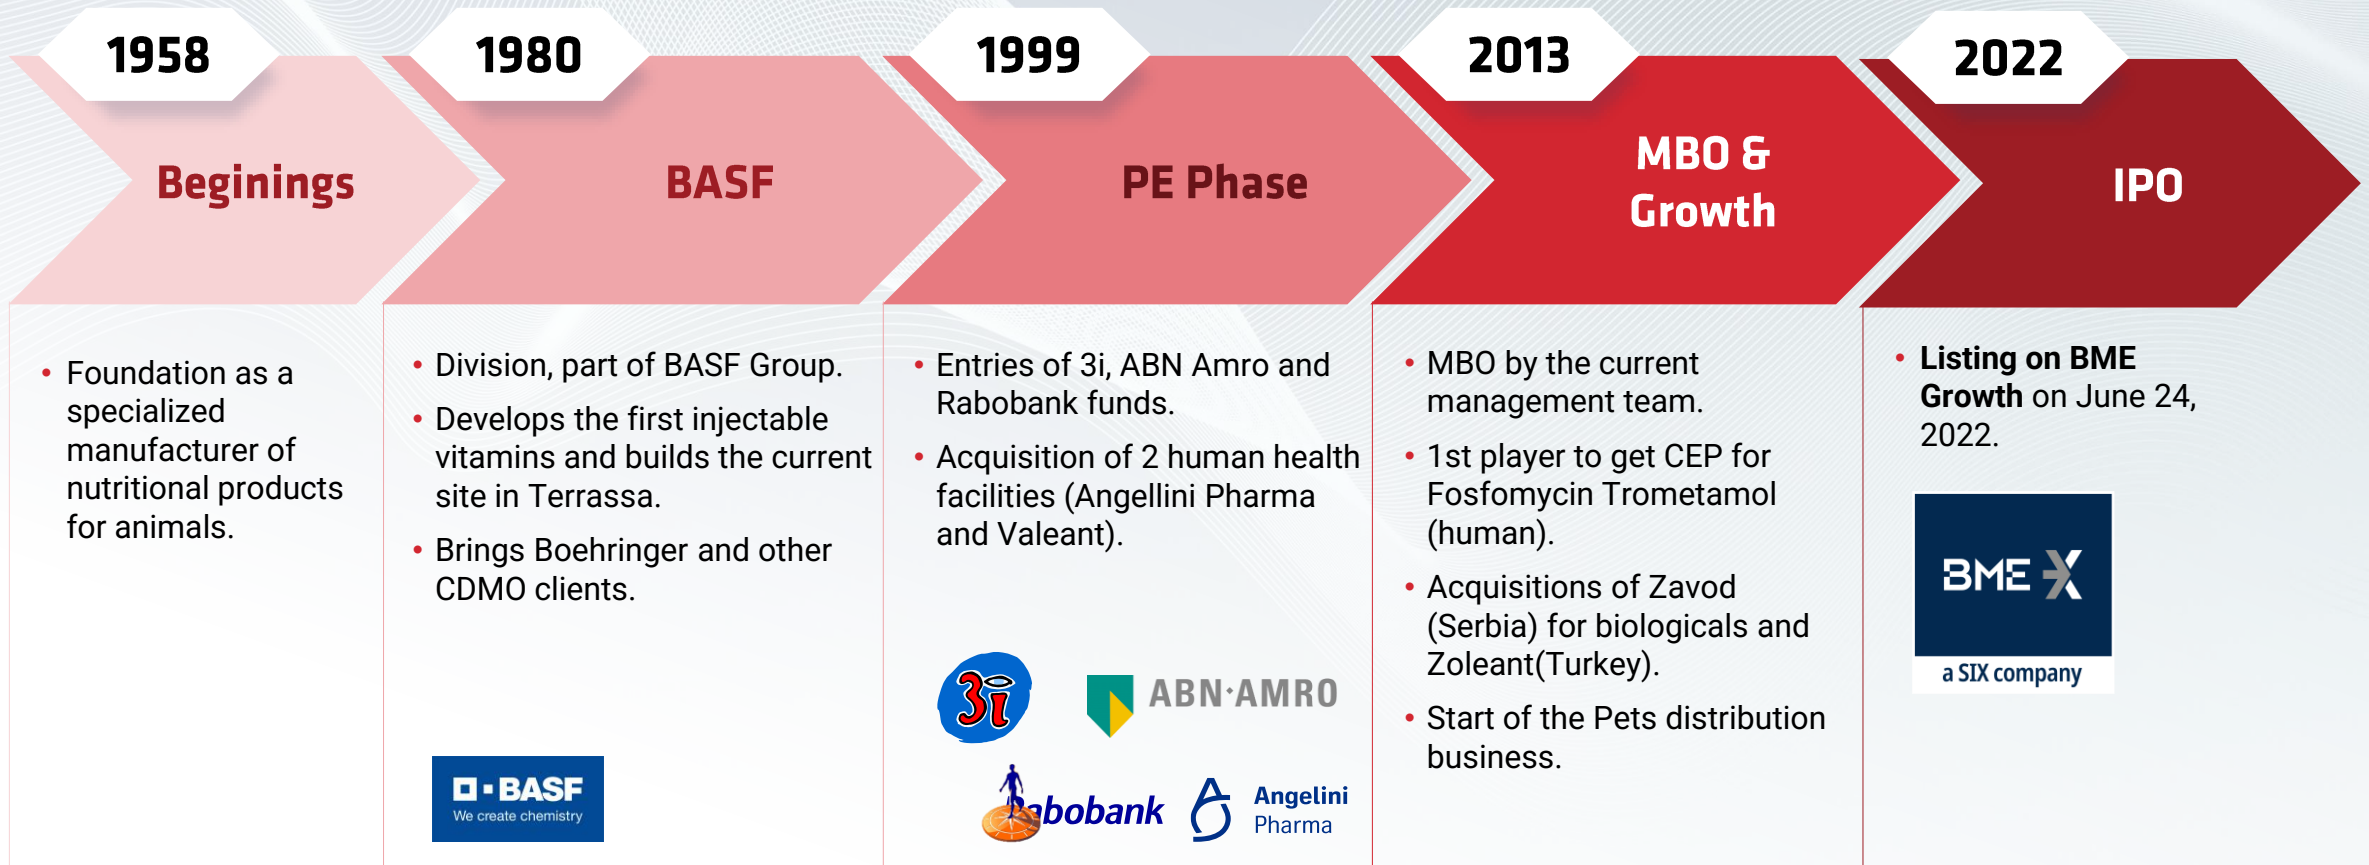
1958

Beginings

- Foundation as a specialized manufacturer of nutritional products for animals.

1980

BASF

- Division, part of BASF Group.
- Develops the first injectable vitamins and builds the current site in Terrassa.
- Brings Boehringer and other CDMO clients.

BASF
We create chemistry

1999

PE Phase

- Entries of 3i, ABN Amro and Rabobank funds.
- Acquisition of 2 human health facilities (Angellini Pharma and Valeant).

3i

ABN·AMRO

Rabobank

Angelini Pharma

2013

MBO & Growth

- MBO by the current management team.
- 1st player to get CEP for Fosfomycin Trometamol (human).
- Acquisitions of Zavod (Serbia) for biologicals and Zoleant(Turkey).
- Start of the Pets distribution business.

2022

IPO

- **Listing on BME Growth** on June 24, 2022.

BME X
a SIX company